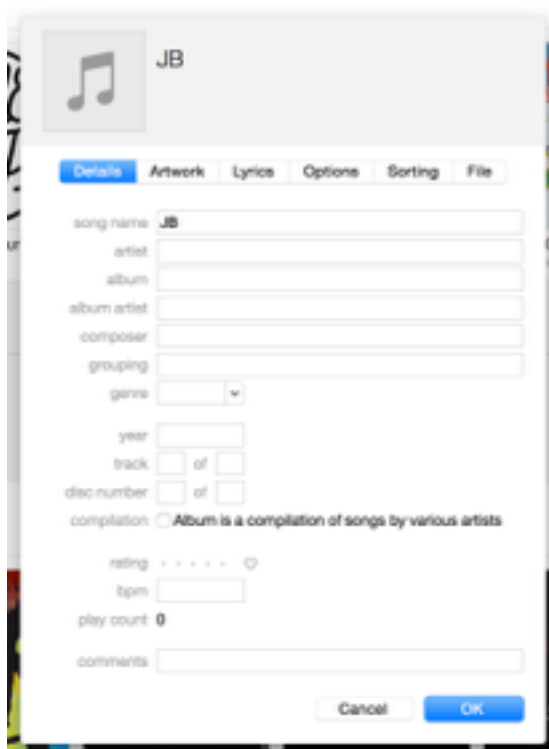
JB

Details | Artwork | Lyrics | Options | Sorting | File

song name JB
artist
album
album artist
composer
grouping
genre
year
track of
disc number of
compilation Album is a compilation of songs by various artists
rating
bpm
play count 0
comments

Cancel OK